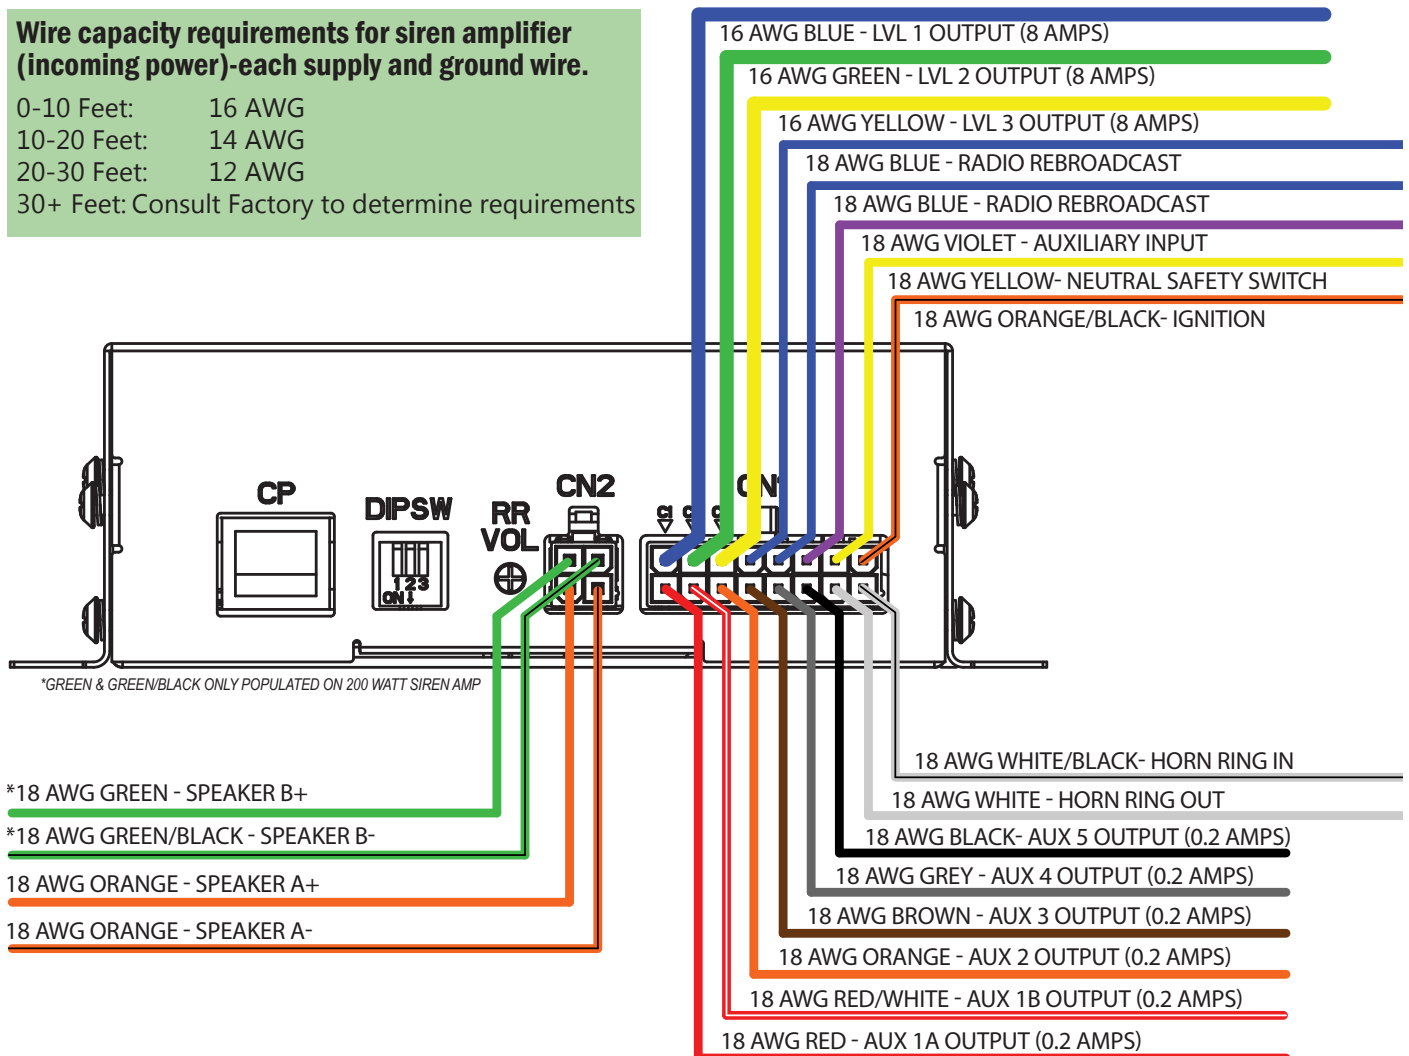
Wire capacity requirements for siren amplifier (incoming power)-each supply and ground wire.

0-10 Feet: 16 AWG
10-20 Feet: 14 AWG
20-30 Feet: 12 AWG
30+ Feet: Consult Factory to determine requirements

16 AWG BLUE - LVL 1 OUTPUT (8 AMPS)
16 AWG GREEN - LVL 2 OUTPUT (8 AMPS)
16 AWG YELLOW - LVL 3 OUTPUT (8 AMPS)
18 AWG BLUE - RADIO REBROADCAST
18 AWG BLUE - RADIO REBROADCAST
18 AWG VIOLET - AUXILIARY INPUT
18 AWG YELLOW- NEUTRAL SAFETY SWITCH
18 AWG ORANGE/BLACK- IGNITION

CP
DIPSW
1 2 3
ON
RR VOL
CN2
CN1

*GREEN & GREEN/BLACK ONLY POPULATED ON 200 WATT SIREN AMP

18 AWG WHITE/BLACK- HORN RING IN
*18 AWG GREEN - SPEAKER B+
18 AWG WHITE - HORN RING OUT
*18 AWG GREEN/BLACK - SPEAKER B-
18 AWG BLACK- AUX 5 OUTPUT (0.2 AMPS)
18 AWG ORANGE - SPEAKER A+
18 AWG GREY - AUX 4 OUTPUT (0.2 AMPS)
18 AWG ORANGE - SPEAKER A-
18 AWG BROWN - AUX 3 OUTPUT (0.2 AMPS)
18 AWG ORANGE - AUX 2 OUTPUT (0.2 AMPS)
18 AWG RED/WHITE - AUX 1B OUTPUT (0.2 AMPS)
18 AWG RED - AUX 1A OUTPUT (0.2 AMPS)